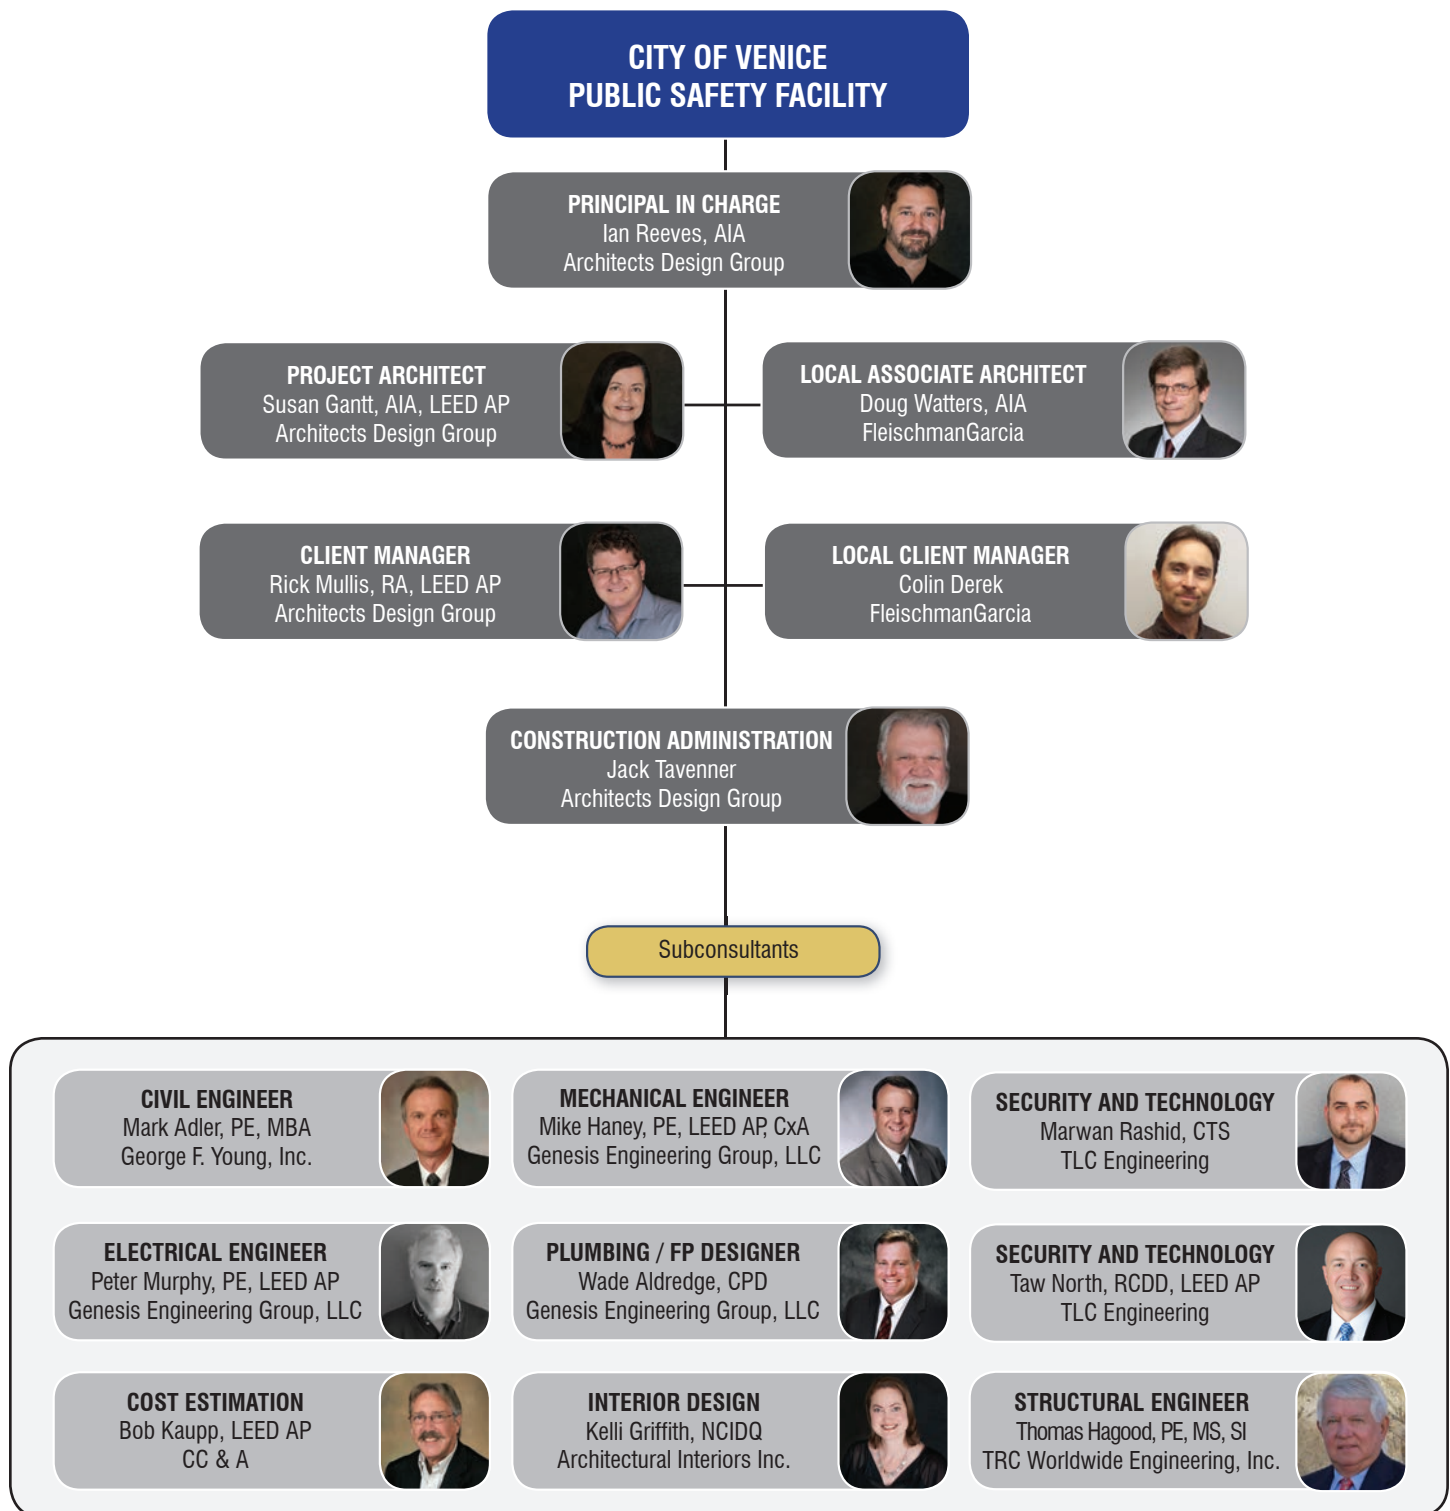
CITY OF VENICE
PUBLIC SAFETY FACILITY

PRINCIPAL IN CHARGE
Ian Reeves, AIA
Architects Design Group

PROJECT ARCHITECT
Susan Gantt, AIA, LEED AP
Architects Design Group

LOCAL ASSOCIATE ARCHITECT
Doug Watters, AIA
FleischmanGarcia

CLIENT MANAGER
Rick Mullis, RA, LEED AP
Architects Design Group

LOCAL CLIENT MANAGER
Colin Derek
FleischmanGarcia

CONSTRUCTION ADMINISTRATION
Jack Tavenner
Architects Design Group

Subconsultants

CIVIL ENGINEER
Mark Adler, PE, MBA
George F. Young, Inc.

MECHANICAL ENGINEER
Mike Haney, PE, LEED AP, CxA
Genesis Engineering Group, LLC

SECURITY AND TECHNOLOGY
Marwan Rashid, CTS
TLC Engineering

ELECTRICAL ENGINEER
Peter Murphy, PE, LEED AP
Genesis Engineering Group, LLC

PLUMBING / FP DESIGNER
Wade Aldredge, CPD
Genesis Engineering Group, LLC

SECURITY AND TECHNOLOGY
Taw North, RCDD, LEED AP
TLC Engineering

COST ESTIMATION
Bob Kaupp, LEED AP
CC & A

INTERIOR DESIGN
Kelli Griffith, NCIDQ
Architectural Interiors Inc.

STRUCTURAL ENGINEER
Thomas Hagood, PE, MS, SI
TRC Worldwide Engineering, Inc.